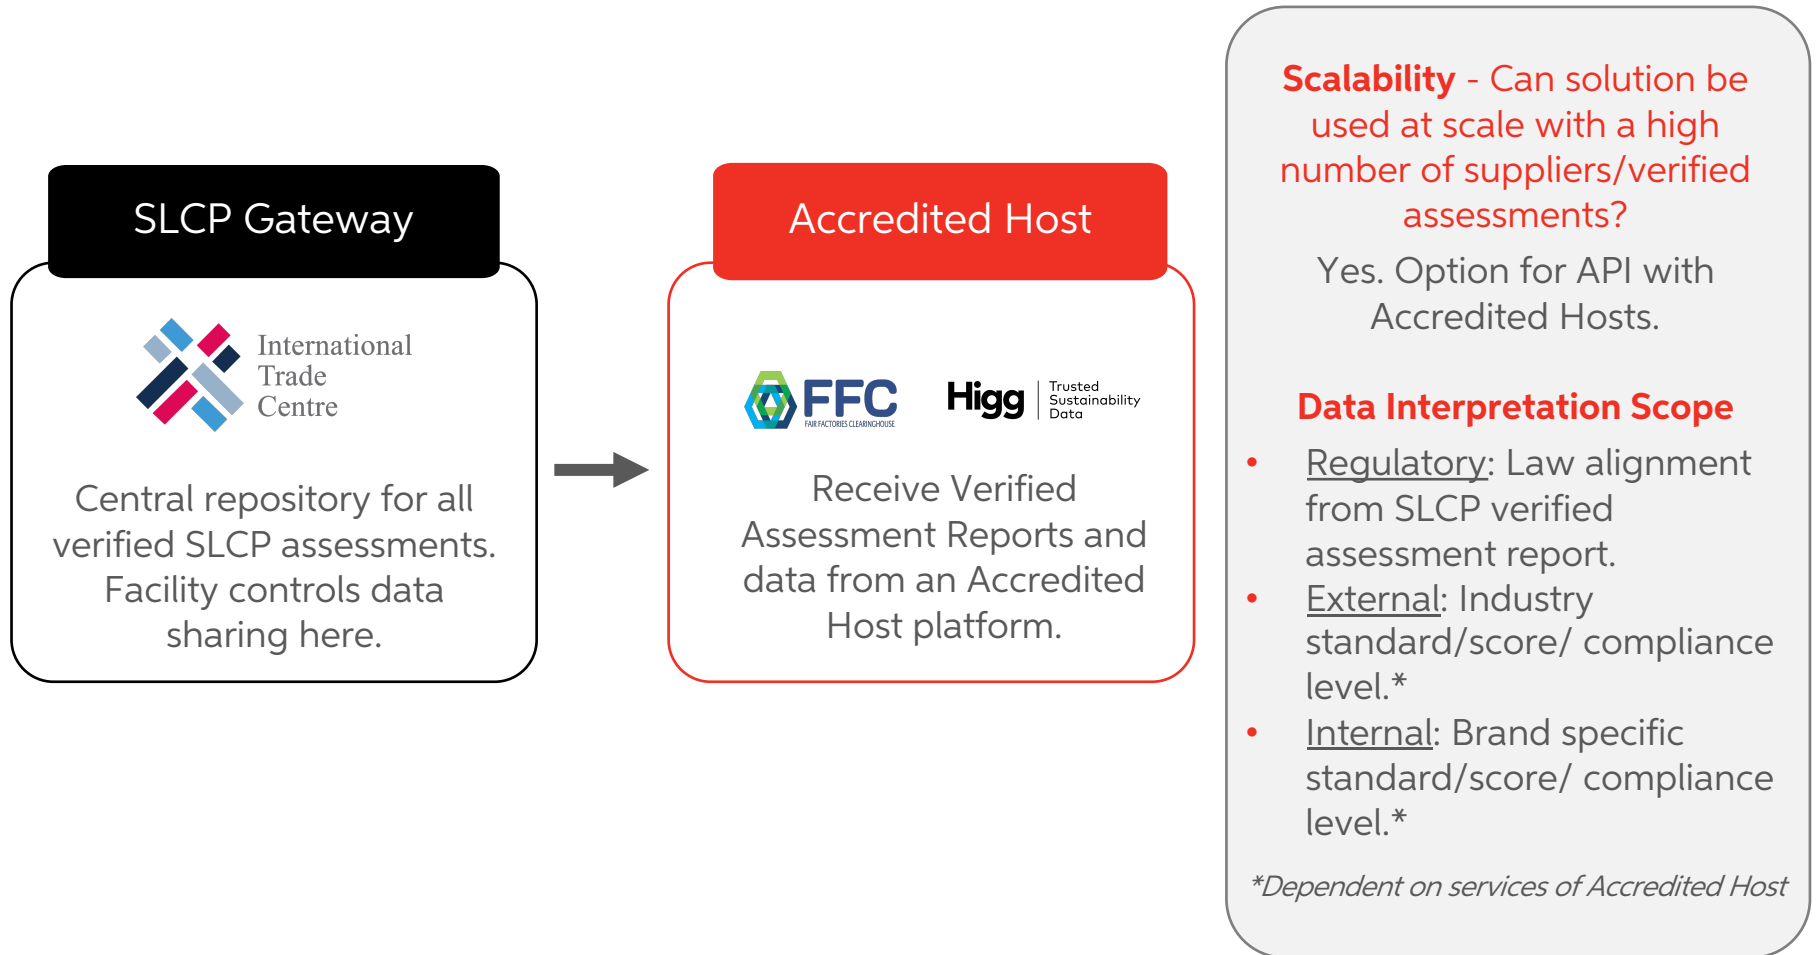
SLCP Gateway

International Trade Centre

Central repository for all verified SLCP assessments. Facility controls data sharing here.

Accredited Host

FFC FAIR FACTORIES CLEARINGHOUSE

Higg Trusted Sustainability Data

Receive Verified Assessment Reports and data from an Accredited Host platform.

Scalability - Can solution be used at scale with a high number of suppliers/verified assessments?

Yes. Option for API with Accredited Hosts.

Data Interpretation Scope

- Regulatory: Law alignment from SLCP verified assessment report.
- External: Industry standard/score/ compliance level.*
- Internal: Brand specific standard/score/ compliance level.*

*Dependent on services of Accredited Host